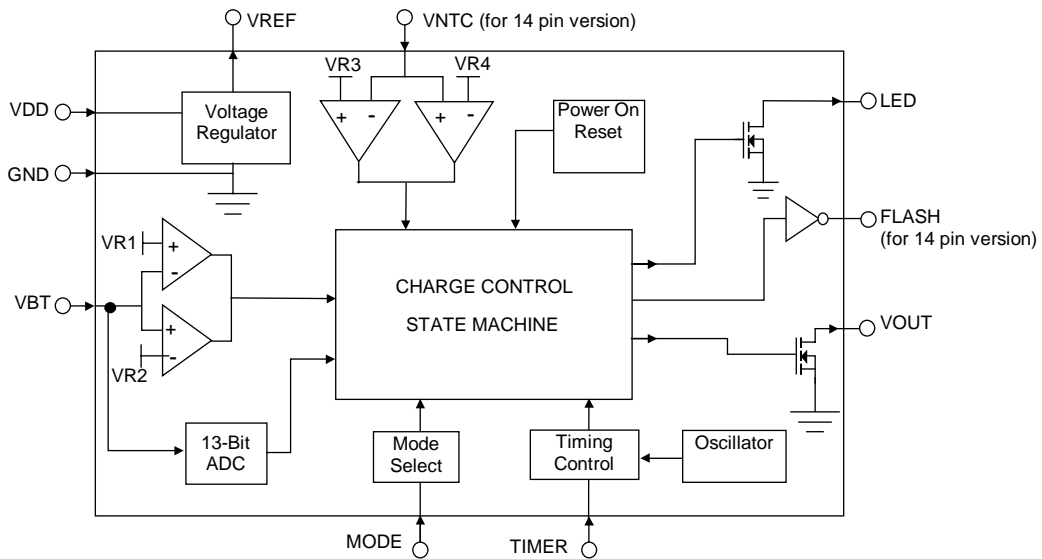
VREF
VNTC (for 14 pin version)
VR3
VR4
+
-
+
-
VDD
Voltage Regulator
Power On Reset
LED
GND
VR1
+
-
FLASH
(for 14 pin version)
VBT
CHARGE CONTROL
STATE MACHINE
+
-
VOUT
VR2
13-Bit ADC
Mode Select
Timing Control
Oscillator
MODE
TIMER